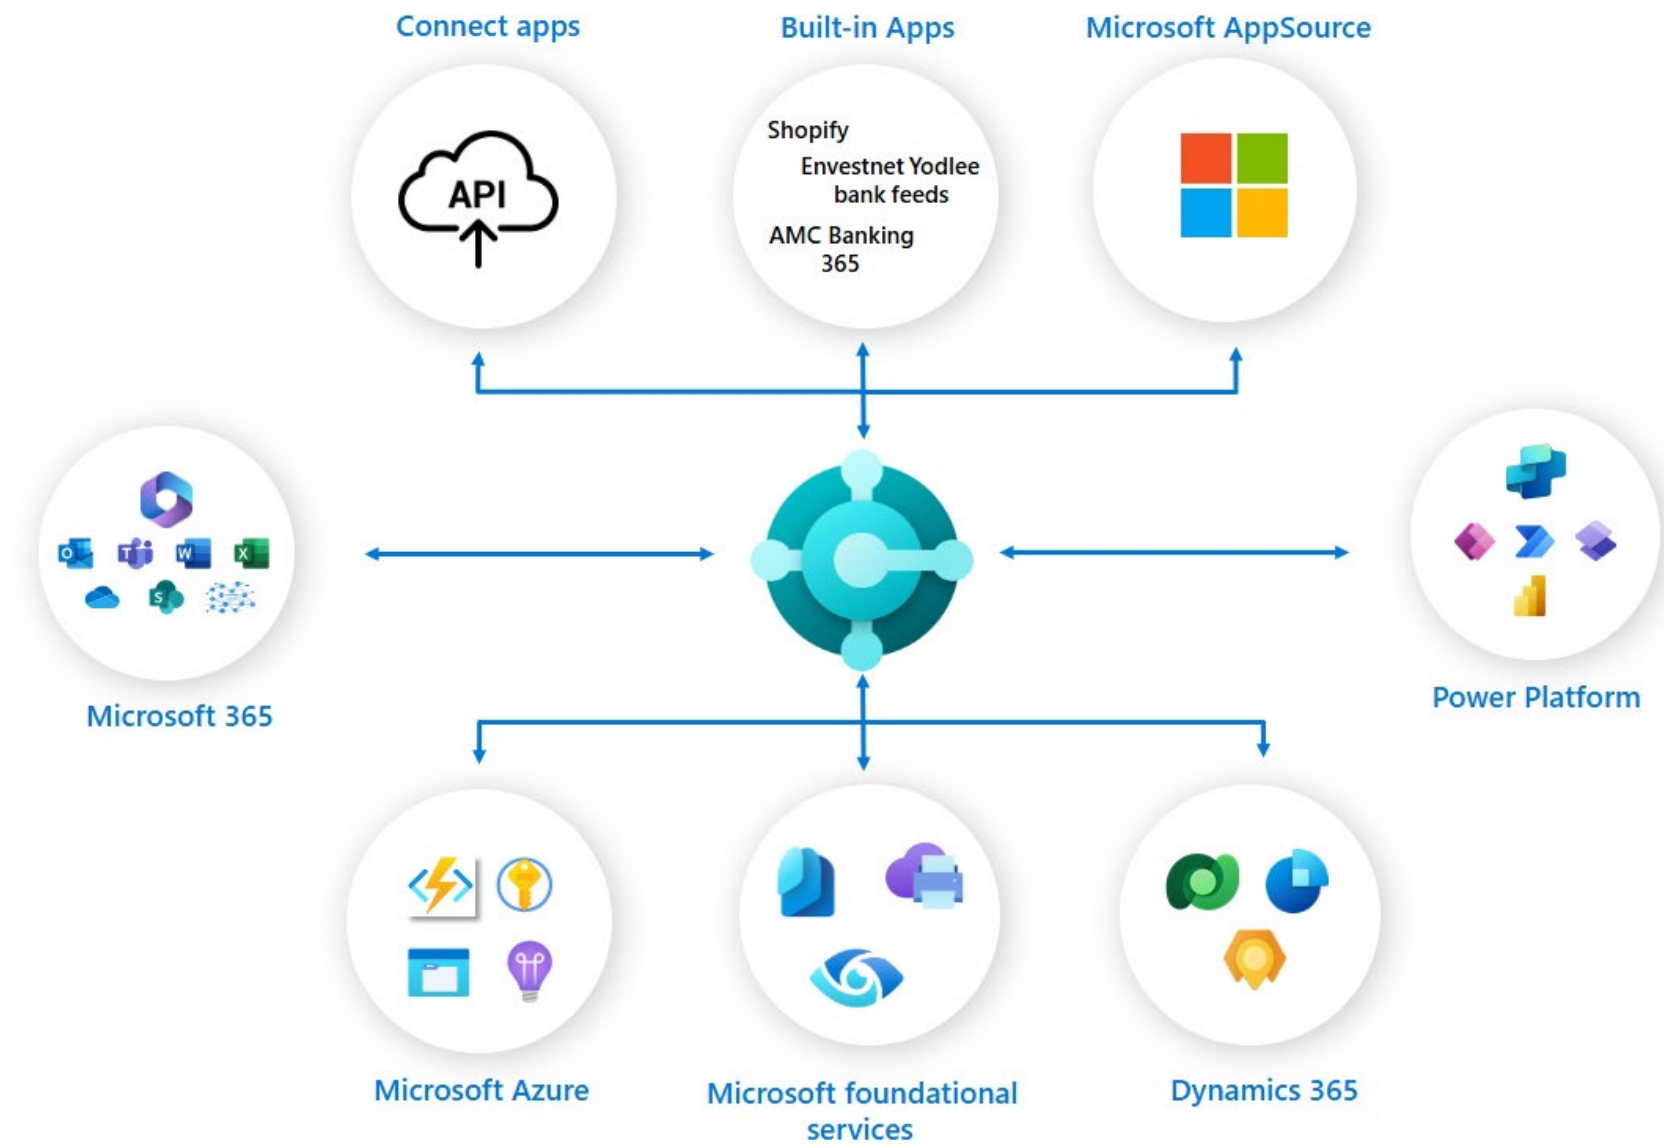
Connect apps

API

Built-in Apps

Shopify

Envestnet Yodlee bank feeds

AMC Banking 365

Microsoft AppSource

Microsoft 365

Power Platform

Microsoft Azure

Microsoft foundational services

Dynamics 365